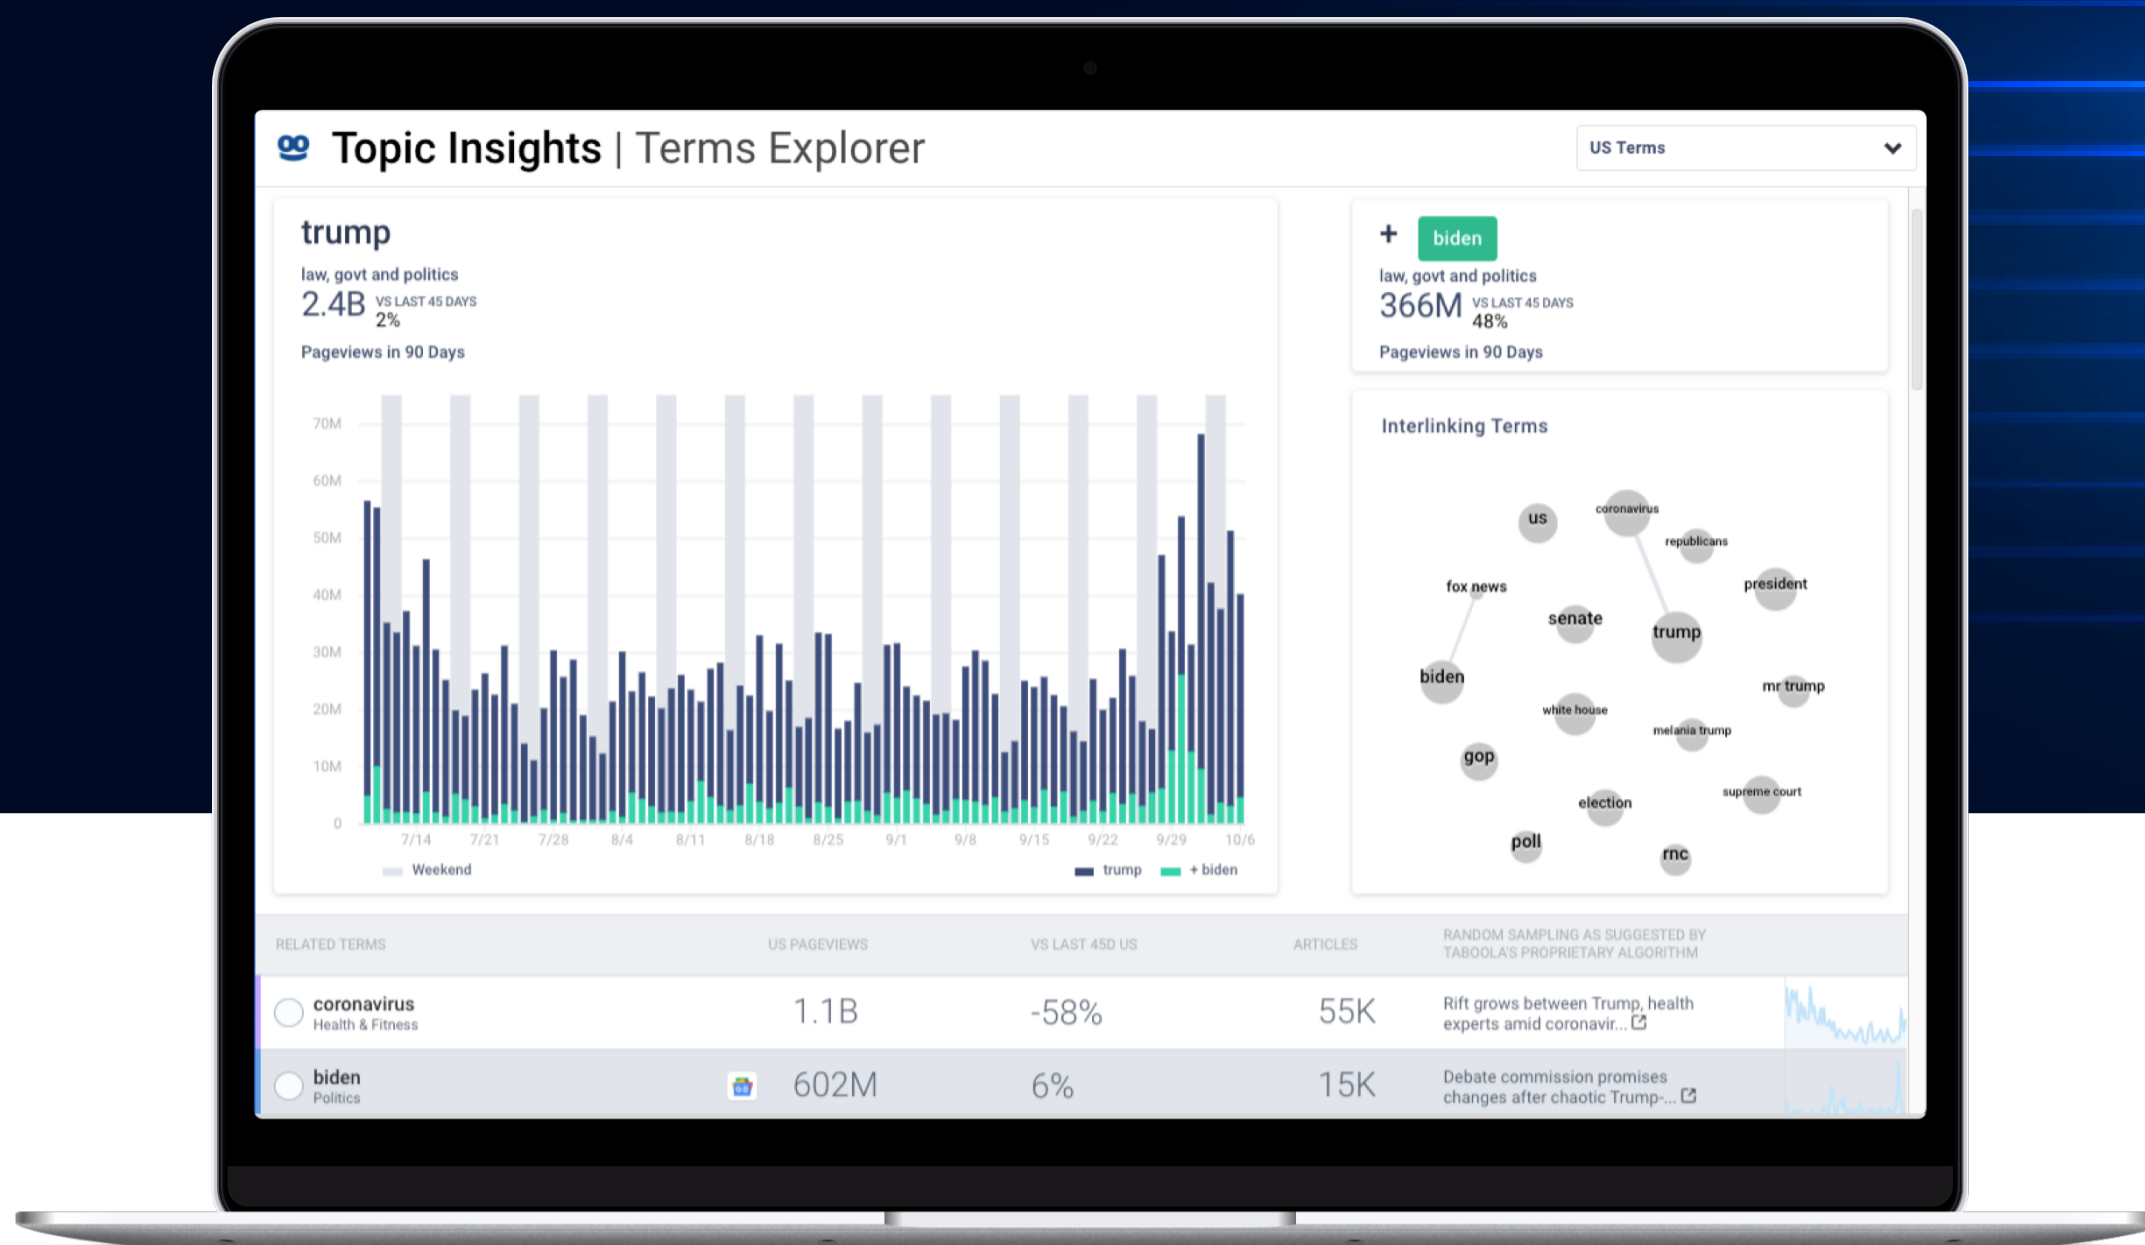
Topic Insights | Terms Explorer

US Terms

trump
law, govt and politics
2.4B VS LAST 45 DAYS 2%
Pageviews in 90 Days

70M
60M
50M
40M
30M
20M
10M
0

7/14 7/21 7/28 8/4 8/11 8/18 8/25 9/1 9/8 9/15 9/22 9/29 10/6

Weekend
trump + biden

+ biden
law, govt and politics
366M VS LAST 45 DAYS 48%
Pageviews in 90 Days

Interlinking Terms

us
coronavirus
republicans
fox news
president
senate
trump
biden
mr trump
white house
melania trump
gop
election
supreme court
poll
rnc

| RELATED TERMS | US PAGEVIEWS | VS LAST 45D US | ARTICLES | RANDOM SAMPLING AS SUGGESTED BY TABOOLA'S PROPRIETARY ALGORITHM |
|---|---|---|---|---|
| coronavirus Health & Fitness | 1.1B | -58% | 55K | Rift grows between Trump, health experts amid coronavir... |
| biden Politics | 602M | 6% | 15K | Debate commission promises changes after chaotic Trump-... |